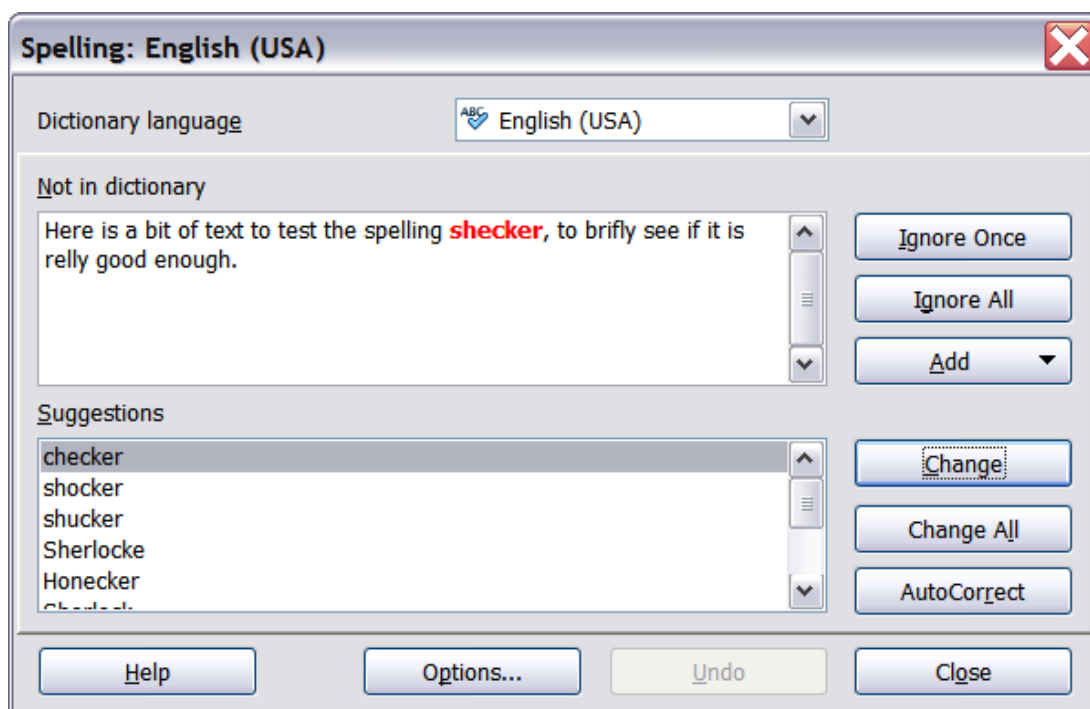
Spelling: English (USA)

Dictionary language

English (USA)

Not in dictionary

Here is a bit of text to test the spelling shecker, to brifly see if it is relly good enough.

Ignore Once

Ignore All

Add

Suggestions

checker
shocker
shucker
Sherlocke
Honecker
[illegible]

Change

Change All

AutoCorrect

Help

Options...

Undo

Close